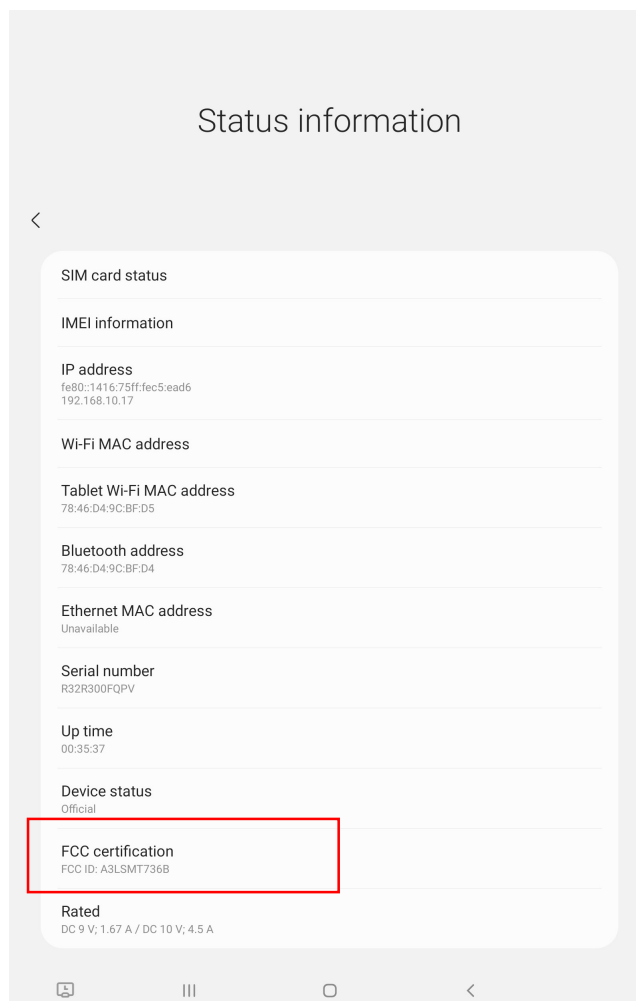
Status information

SIM card status

IMEI information

IP address
fe80::1416:75ff:fec5:ead6
192.168.10.17

Wi-Fi MAC address

Tablet Wi-Fi MAC address
78:46:D4:9C:BF:D5

Bluetooth address
78:46:D4:9C:BF:D4

Ethernet MAC address
Unavailable

Serial number
R32R300FQPV

Up time
00:35:37

Device status
Official

FCC certification
FCC ID: A3LSMT736B

Rated
DC 9 V; 1.67 A / DC 10 V; 4.5 A